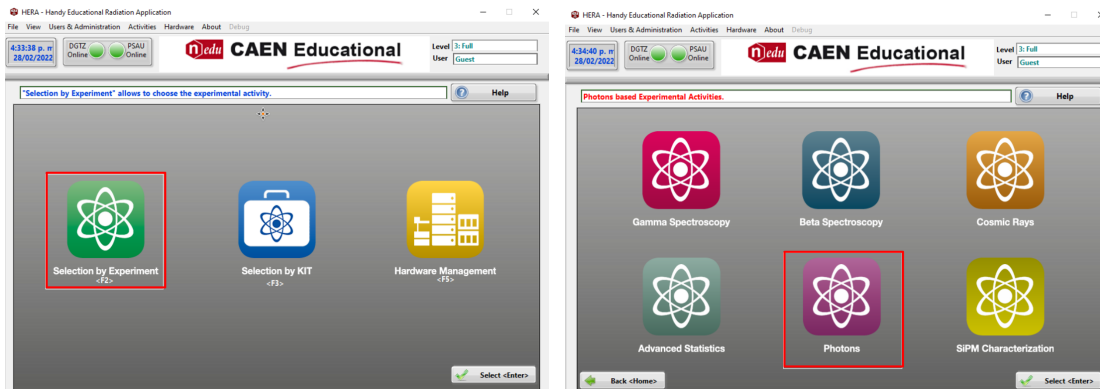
HERA - Handy Educational Radiation Application

File View Users & Administration Activities Hardware About Debug

4:33:38 p. m
28/02/2022

DGTZ Online

PSAU Online

nedu CAEN Educational

Level 3: Full
User Guest

"Selection by Experiment" allows to choose the experimental activity.

Help

Selection by Experiment
<F2>

Selection by KIT
<F3>

Hardware Management
<F5>

Select <Enter>

HERA - Handy Educational Radiation Application

File View Users & Administration Activities Hardware About Debug

4:34:40 p. m
28/02/2022

DGTZ Online

PSAU Online

nedu CAEN Educational

Level 3: Full
User Guest

Photons based Experimental Activities.

Help

Gamma Spectroscopy

Beta Spectroscopy

Cosmic Rays

Advanced Statistics

Photons

SiPM Characterization

Back <Home>

Select <Enter>